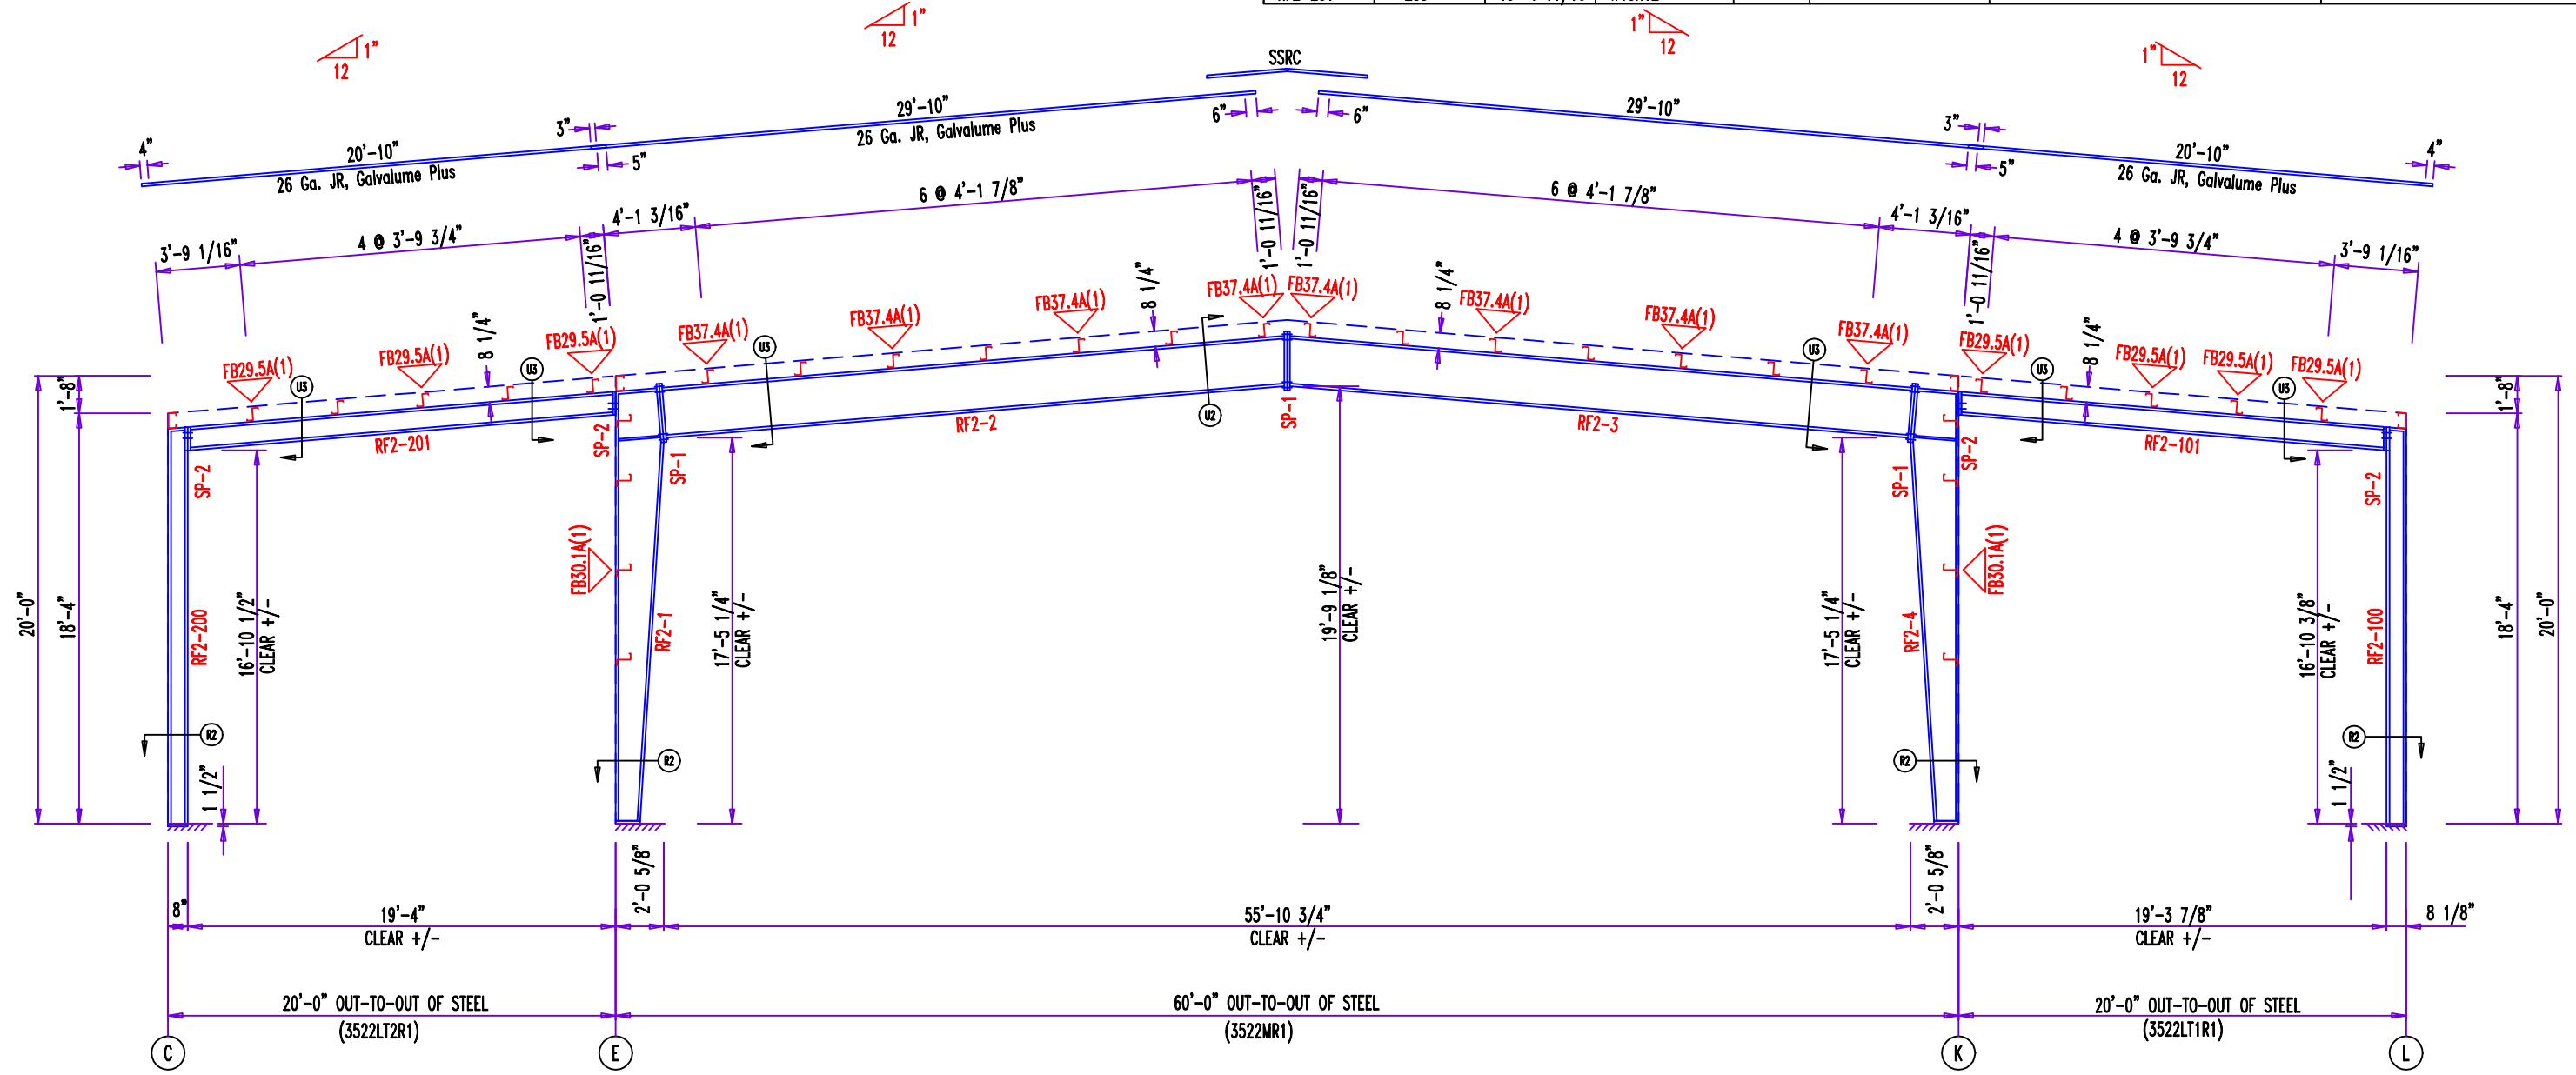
1"
12

1"
12

1"
12

1"
12

SSRC

29'-10"
26 Ga. JR, Galvalume Plus

29'-10"

20'-10"
26 Ga. JR, Galvalume Plus

20'-10"
26 Ga. JR, Galvalume Plus

4"
3"
5"
6"
6"
3"
5"
4"

3'-9 1/16"
4 @ 3'-9 3/4"
4'-1 3/16"
6 @ 4'-1 7/8"
1'-0 11/16"
1'-0 11/16"
6 @ 4'-1 7/8"
4'-1 3/16"
1'-0 11/16"
4 @ 3'-9 3/4"
3'-9 1/16"
1'-0 11/16"

FB29.5A(1)
FB29.5A(1)
8 1/4"
FB29.5A(1)
FB37.4A(1)
FB37.4A(1)
FB37.4A(1)
8 1/4"
FB37.4A(1)
FB37.4A(1)
8 1/4"
FB37.4A(1)
FB37.4A(1)
FB37.4A(1)
FB29.5A(1)
8 1/4"
FB29.5A(1)
FB29.5A(1)
FB29.5A(1)

U3
U3
U3
U2
U3
U3
U3

1'-8"
1'-8"

RF2-201
RF2-2
RF2-3
RF2-101

SP-2
SP-2
SP-1
SP-1
SP-1
SP-2
SP-2

20'-0"
18'-4"
RF2-200
16'-10 1/2"
CLEAR +/-
FB30.1A(1)
RF2-1
17'-5 1/4"
CLEAR +/-
19'-9 1/8"
CLEAR +/-
17'-5 1/4"
CLEAR +/-
RF2-4
FB30.1A(1)
16'-10 3/8"
CLEAR +/-
RF2-100
18'-4"
20'-0"

R2
R2
R2
R2

1 1/2"
1 1/2"

2'-0 5/8"
2'-0 5/8"

8"
19'-4"
CLEAR +/-
55'-10 3/4"
CLEAR +/-
19'-3 7/8"
CLEAR +/-
8 1/8"

20'-0" OUT-TO-OUT OF STEEL
(3522LT2R1)
60'-0" OUT-TO-OUT OF STEEL
(3522MR1)
20'-0" OUT-TO-OUT OF STEEL
(3522LT1R1)

C
E
K
L